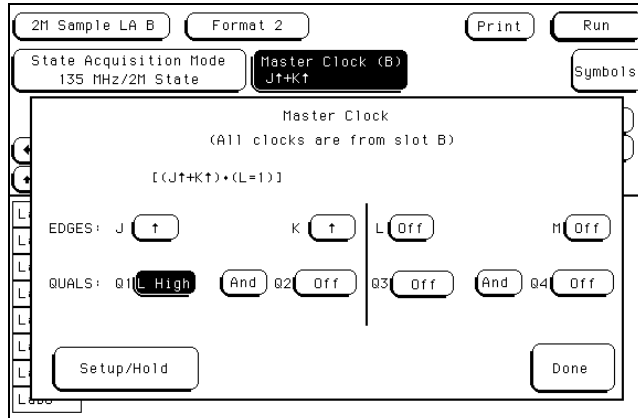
2M Sample LA B
Format 2
Print
Run
State Acquisition Mode
135 MHz/2M State
Master Clock (B)
J↑+K↑
Symbols

Master Clock
(All clocks are from slot B)

[(J↑+K↑)•(L=1)]

EDGES: J ↑
K ↑
L Off
M Off

QUALS: Q1 L High
And
Q2 Off
Q3 Off
And
Q4 Off

Setup/Hold
Done

L
L
L
L
L
L
L
L
Labs